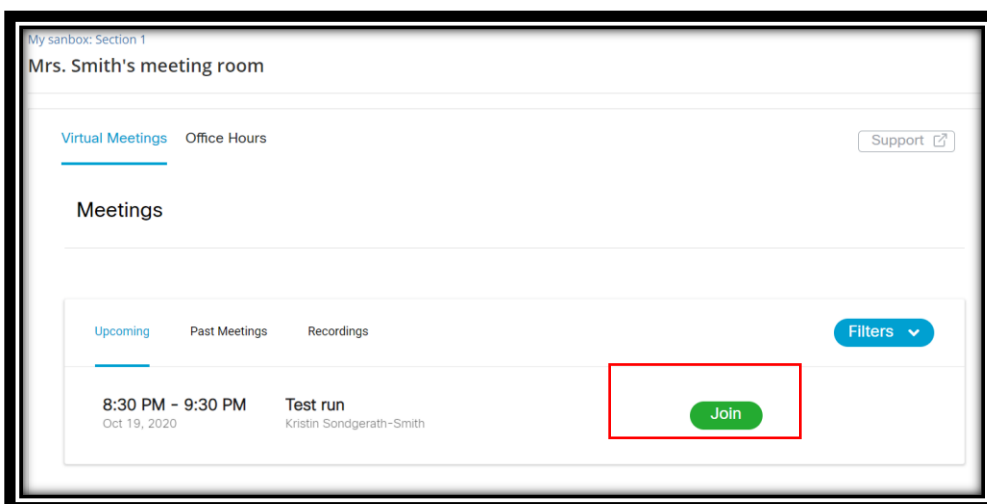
My sanbox: Section 1
Mrs. Smith's meeting room

Virtual Meetings Office Hours

Support

Meetings

Upcoming Past Meetings Recordings

Filters

8:30 PM - 9:30 PM
Oct 19, 2020

Test run
Kristin Sondgerath-Smith

Join